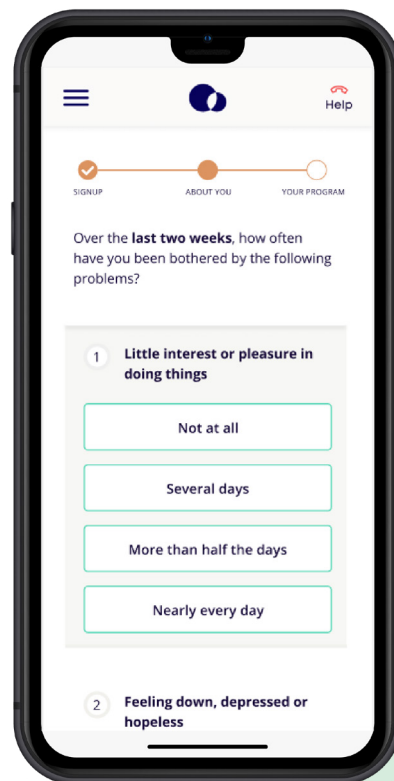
Help

SIGNUP
ABOUT YOU
YOUR PROGRAM

Over the **last two weeks**, how often have you been bothered by the following problems?

1 Little interest or pleasure in doing things

Not at all

Several days

More than half the days

Nearly every day

2 Feeling down, depressed or hopeless